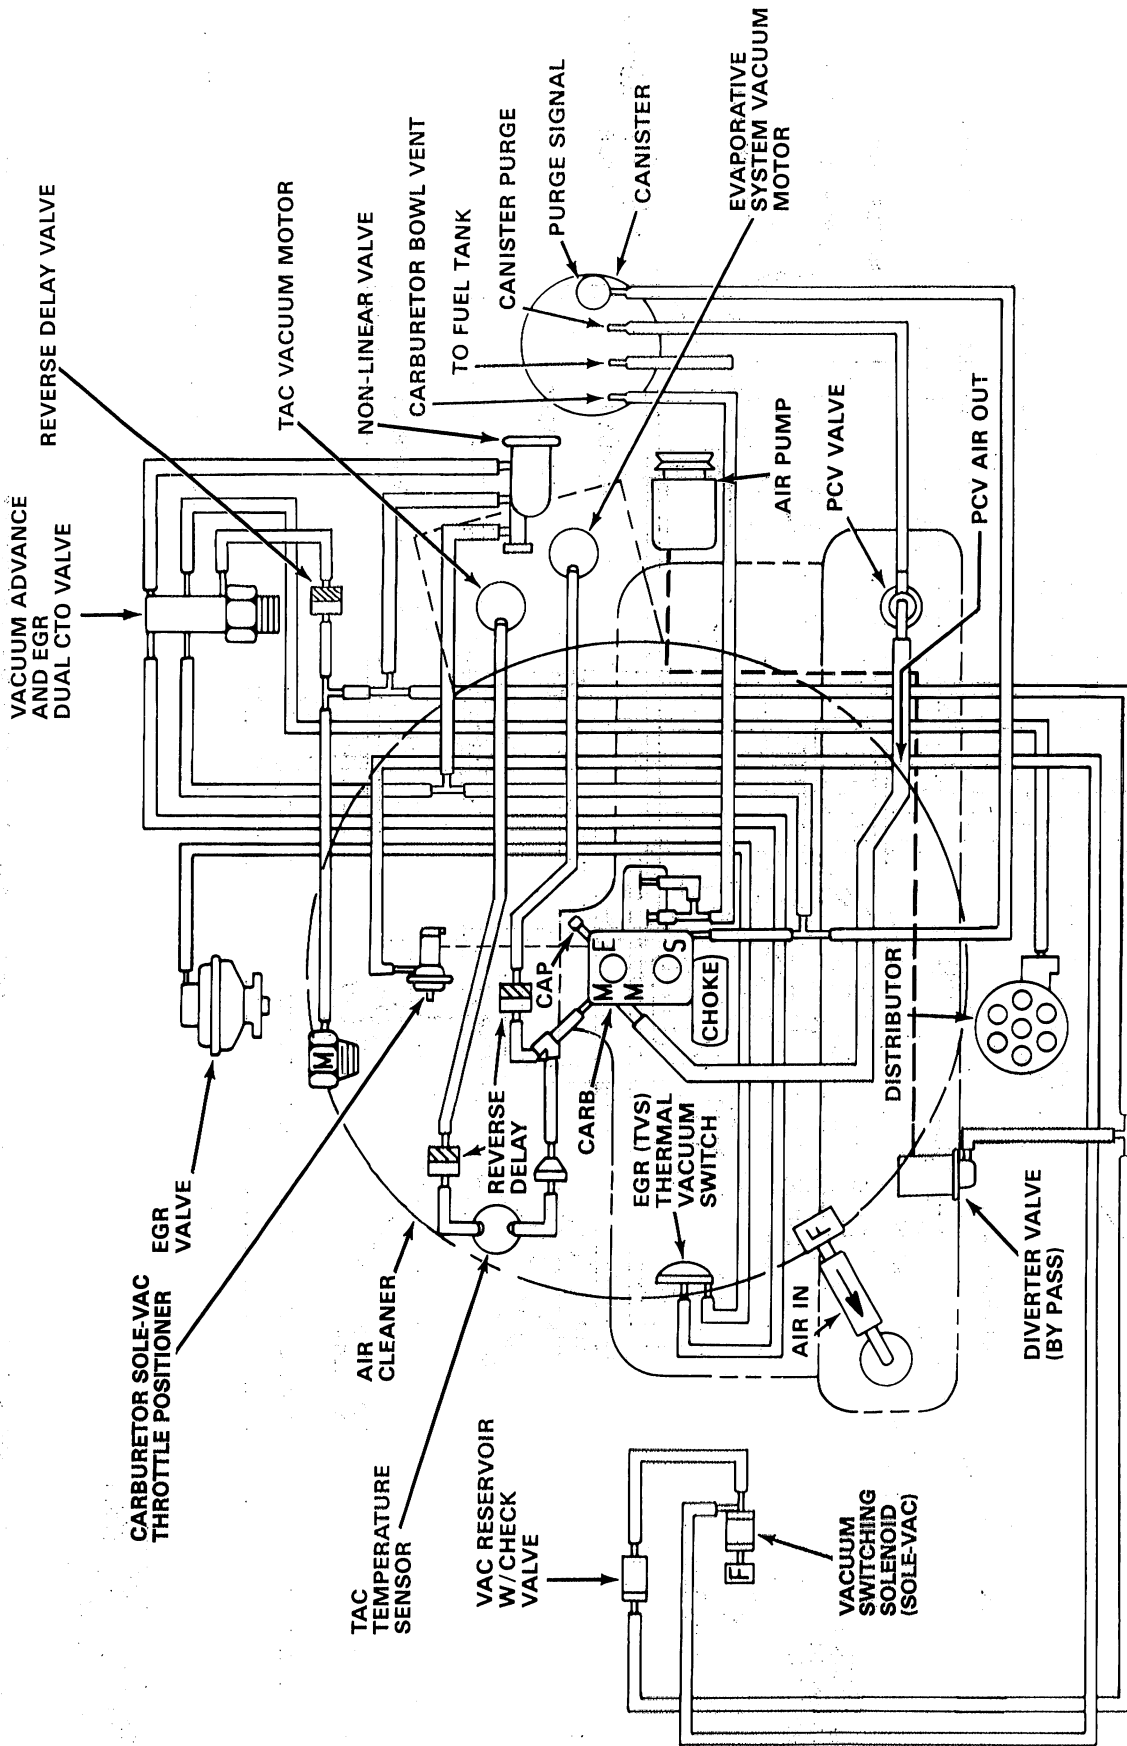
VACUUM ADVANCE AND EGR DUAL CTO VALVE

REVERSE DELAY VALVE

TAC VACUUM MOTOR

NON-LINEAR VALVE

CARBURETOR BOWL VENT

TO FUEL TANK

CANISTER PURGE

PURGE SIGNAL

CANISTER

EVAPORATIVE SYSTEM VACUUM MOTOR

AIR PUMP

PCV VALVE

PCV AIR OUT

EGR VALVE

CARBURETOR SOLE-VAC THROTTLE POSITIONER

AIR CLEANER

TAC TEMPERATURE SENSOR

VAC RESERVOIR W/CHECK VALVE

REVERSE DELAY

CAP

CARB

M

E

M

S

CHOKE

EGR (TVS) THERMAL VACUUM SWITCH

DISTRIBUTOR

AIR IN

F

DIVERTER VALVE (BY PASS)

VACUUM SWITCHING SOLENOID (SOLE-VAC)

F

M